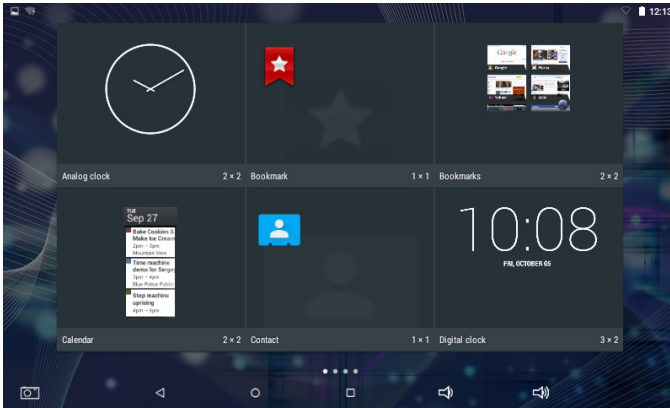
12:13

Analog clock 2 × 2

Bookmark 1 × 1

Google

Bookmarks 2 × 2

TUE
Sep 27

Bake Cookies & Make Ice Cream
2pm – 3pm
Mountain View

Time machine demo for Sergey
2pm – 4pm
Blue Police Public

Stop machine uprising
4pm – 5pm

Calendar 2 × 2

Contact 1 × 1

10:08
FRI, OCTOBER 05

Digital clock 3 × 2